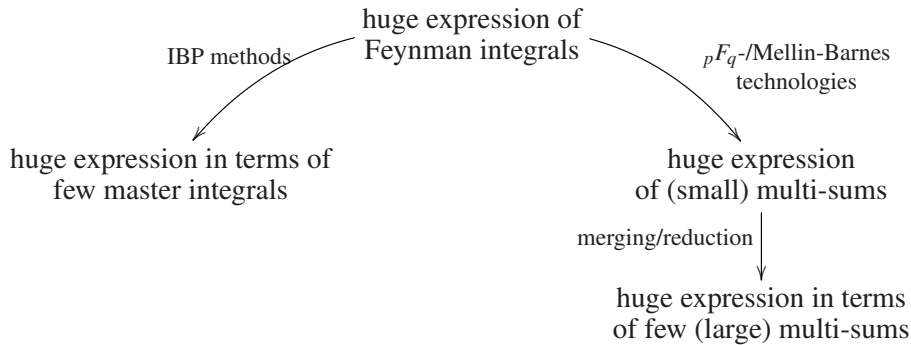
huge expression of Feynman integrals

IBP methods

${}_pF_q$-/Mellin-Barnes technologies

huge expression in terms of few master integrals

huge expression of (small) multi-sums

merging/reduction

huge expression in terms of few (large) multi-sums